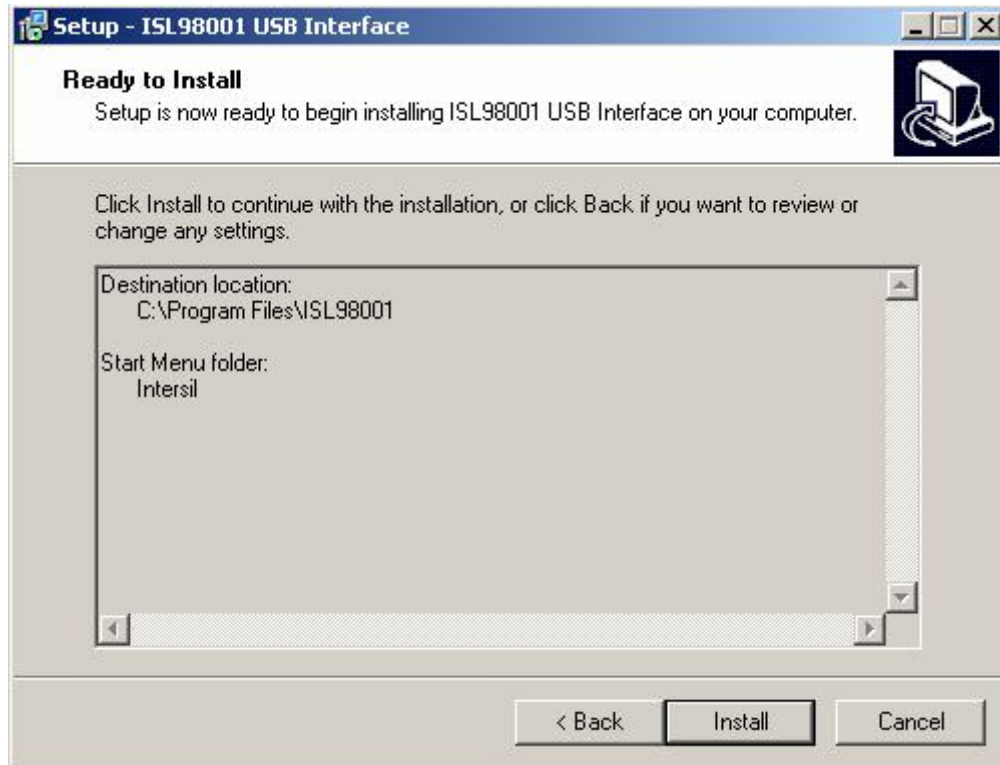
Setup - ISL98001 USB Interface

Ready to Install
Setup is now ready to begin installing ISL98001 USB Interface on your computer.

Click Install to continue with the installation, or click Back if you want to review or change any settings.

Destination location:
C:\Program Files\ISL98001

Start Menu folder:
Intersil

< Back
Install
Cancel